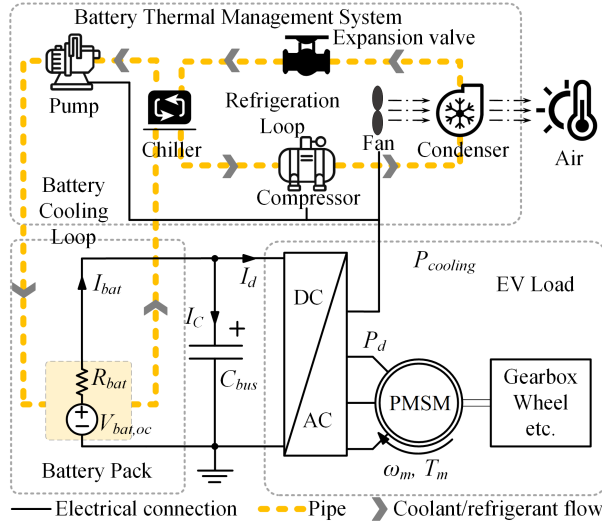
Battery Thermal Management System

Expansion valve

Pump

Refrigeration Loop

Chiller

Fan

Condenser

Air

Compressor

Battery Cooling Loop

$P_{cooling}$

EV Load

$I_{bat}$

$I_d$

DC

$I_C$

+

$P_d$

$R_{bat}$

$C_{bus}$

PMSM

Gearbox Wheel etc.

$V_{bat,oc}$

AC

Battery Pack

$\omega_m$, $T_m$

Electrical connection

Pipe

Coolant/refrigerant flow